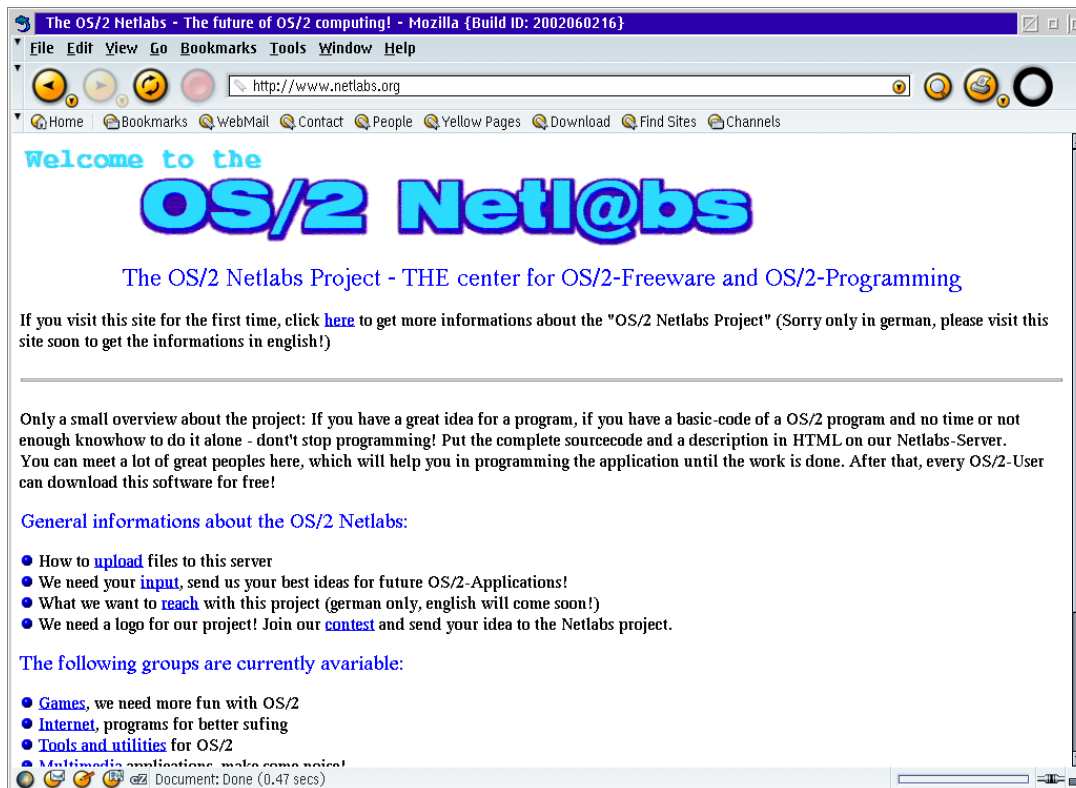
The OS/2 Netlabs - The future of OS/2 computing! - Mozilla {Build ID: 2002060216}

File Edit View Go Bookmarks Tools Window Help

http://www.netlabs.org

Home Bookmarks WebMail Contact People Yellow Pages Download Find Sites Channels

Welcome to the

OS/2 Netl@bs

The OS/2 Netlabs Project - THE center for OS/2-Freeware and OS/2-Programming

If you visit this site for the first time, click here to get more informations about the "OS/2 Netlabs Project" (Sorry only in german, please visit this site soon to get the informations in english!)

Only a small overview about the project: If you have a great idea for a program, if you have a basic-code of a OS/2 program and no time or not enough knowhow to do it alone - dont't stop programming! Put the complete sourcecode and a description in HTML on our Netlabs-Server.
You can meet a lot of great peoples here, which will help you in programming the application until the work is done. After that, every OS/2-User can download this software for free!

General informations about the OS/2 Netlabs:

- How to upload files to this server
- We need your input, send us your best ideas for future OS/2-Applications!
- What we want to reach with this project (german only, english will come soon!)
- We need a logo for our project! Join our contest and send your idea to the Netlabs project.

The following groups are currently avariable:

- Games, we need more fun with OS/2
- Internet, programs for better sufing
- Tools and utilities for OS/2
- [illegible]

Document: Done (0.47 secs)